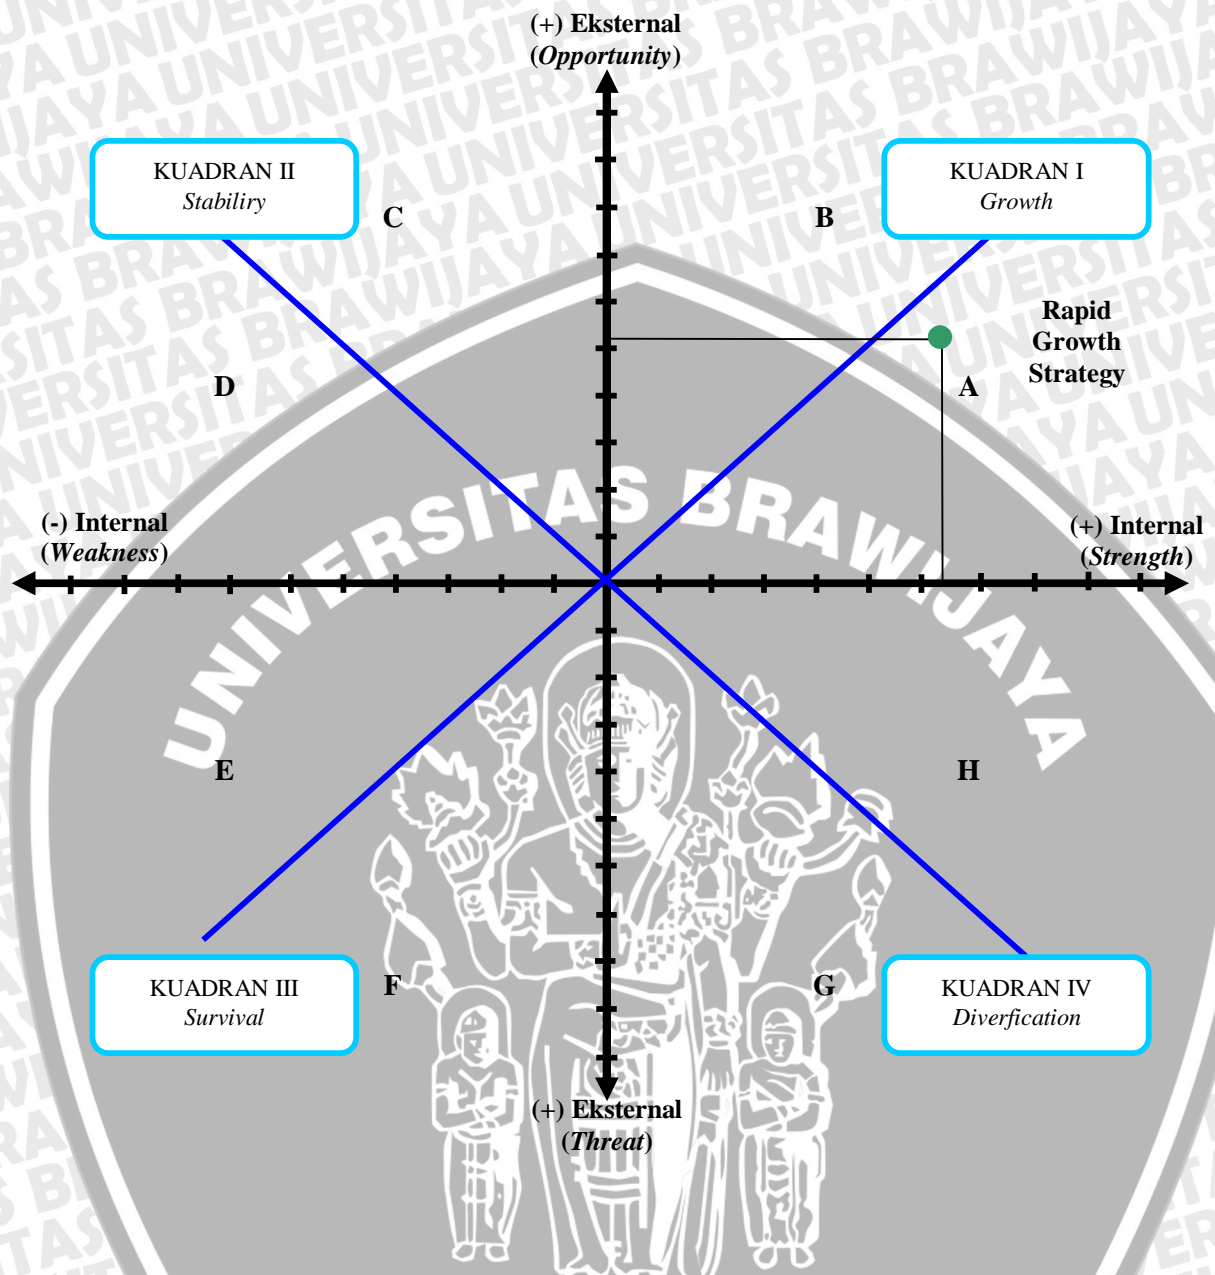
(+) Eksternal
(*Opportunity*)

KUADRAN II
*Stabiliry*

C

B

KUADRAN I
*Growth*

Rapid Growth Strategy

D

A

(-) Internal
(*Weakness*)

(+) Internal
(*Strength*)

UNIVERSITAS BRAWIJAYA

E

H

KUADRAN III
*Survival*

F

G

KUADRAN IV
*Diverfication*

(+) Eksternal
(*Threat*)